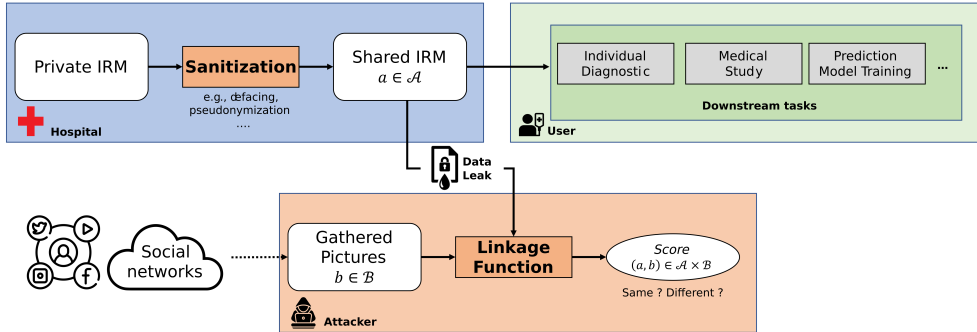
Private IRM

Sanitization

e.g., defacing, pseudonymization ....

Shared IRM
$a \in \mathcal{A}$

Hospital

Individual Diagnostic

Medical Study

Prediction Model Training

...

Downstream tasks

User

Data Leak

Social networks

Gathered Pictures
$b \in \mathcal{B}$

Linkage Function

Score
$(a, b) \in \mathcal{A} \times \mathcal{B}$

Same ? Different ?

Attacker